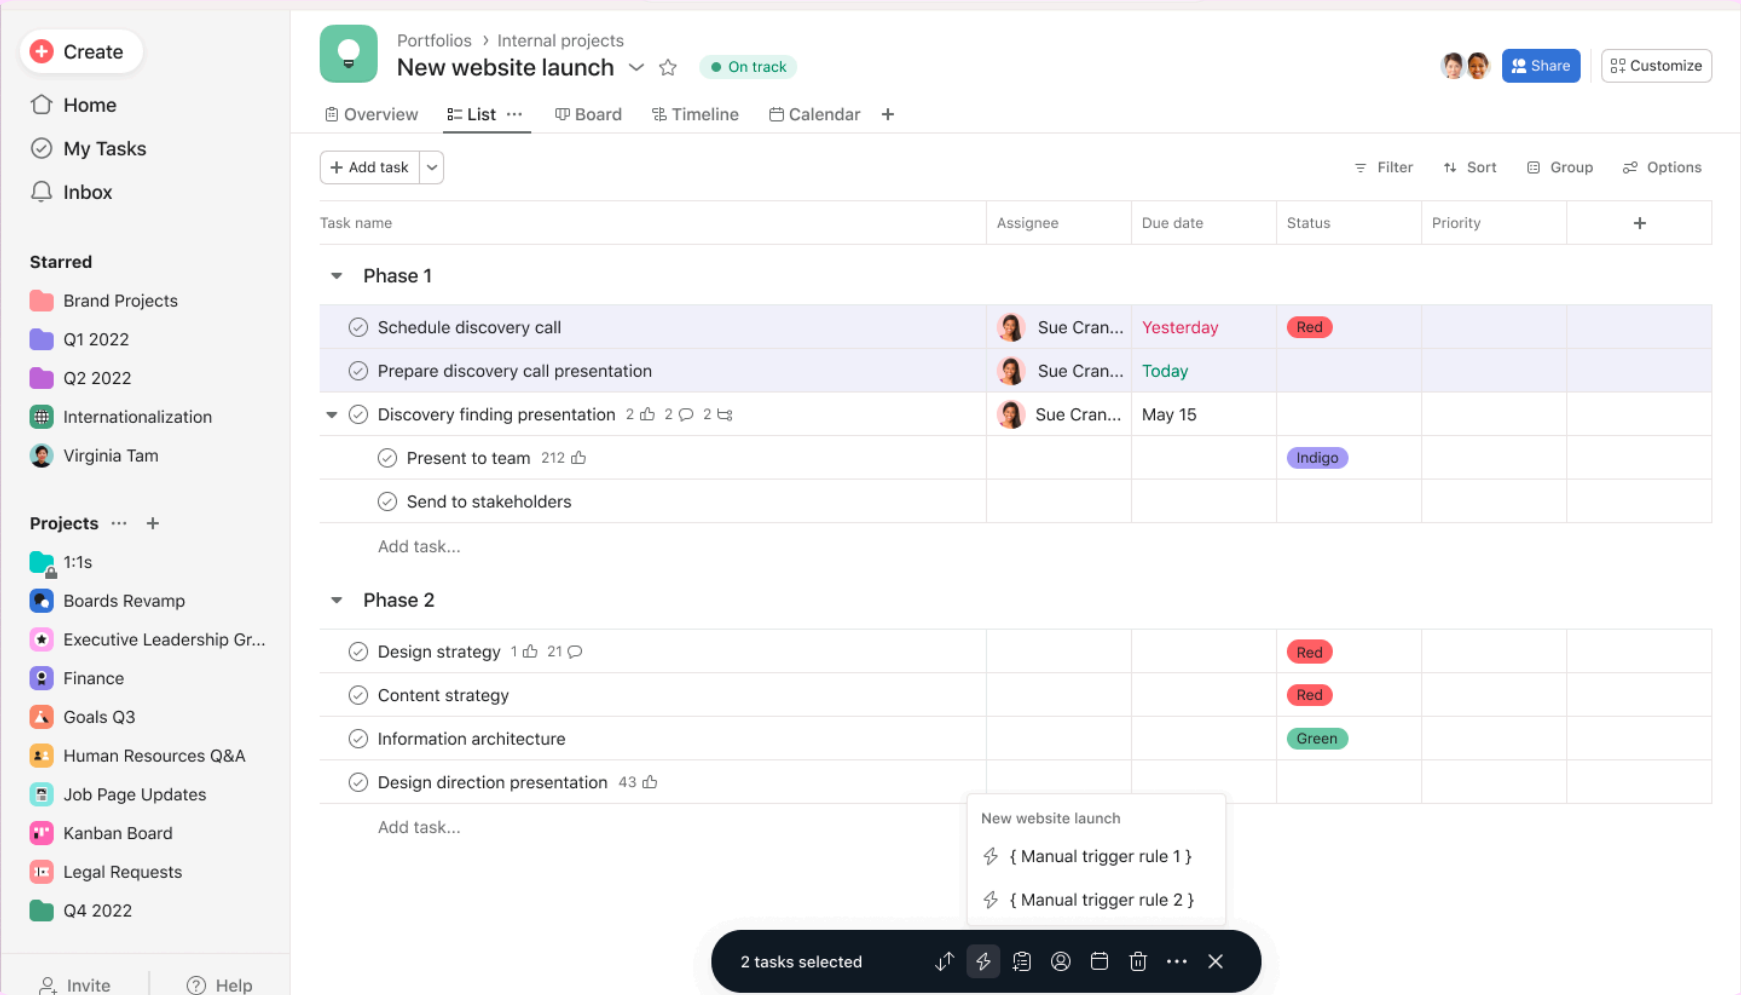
Create

Home
My Tasks
Inbox

Starred
Brand Projects
Q1 2022
Q2 2022
Internationalization
Virginia Tam

Projects ··· +
1:1s
Boards Revamp
Executive Leadership Gr...
Finance
Goals Q3
Human Resources Q&A
Job Page Updates
Kanban Board
Legal Requests
Q4 2022

Invite
Help

Portfolios > Internal projects
New website launch
On track
Share
Customize

Overview
List ···
Board
Timeline
Calendar
+

+ Add task
Filter
Sort
Group
Options

| Task name | Assignee | Due date | Status | Priority | + |
|---|---|---|---|---|---|
| Phase 1 | | | | | |
| Schedule discovery call | Sue Cran... | Yesterday | Red | | |
| Prepare discovery call presentation | Sue Cran... | Today | | | |
| Discovery finding presentation 2 2 2 | Sue Cran... | May 15 | | | |
| Present to team 212 | | | Indigo | | |
| Send to stakeholders | | | | | |
| Add task... | | | | | |
| Phase 2 | | | | | |
| Design strategy 1 21 | | | Red | | |
| Content strategy | | | Red | | |
| Information architecture | | | Green | | |
| Design direction presentation 43 | | | | | |
| Add task... | | | | | |

New website launch
{ Manual trigger rule 1 }
{ Manual trigger rule 2 }

2 tasks selected